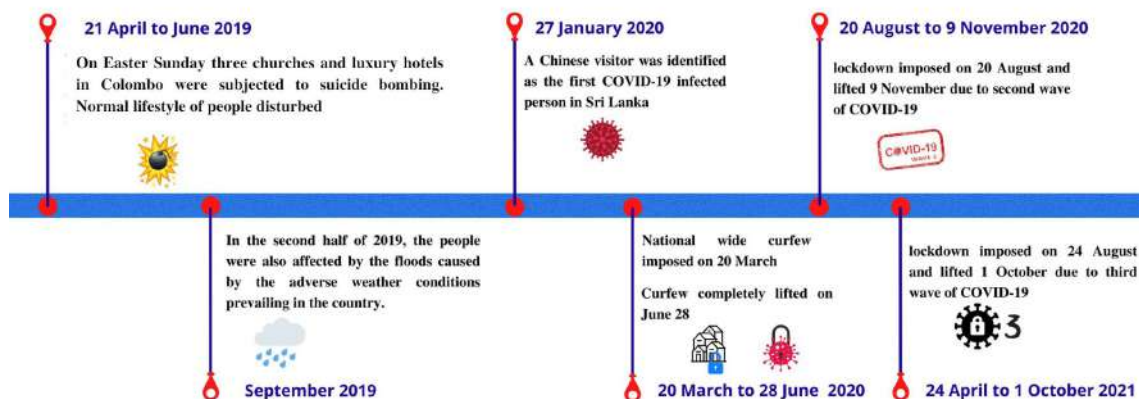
21 April to June 2019

On Easter Sunday three churches and luxury hotels in Colombo were subjected to suicide bombing. Normal lifestyle of people disturbed

27 January 2020

A Chinese visitor was identified as the first COVID-19 infected person in Sri Lanka

20 August to 9 November 2020

lockdown imposed on 20 August and lifted 9 November due to second wave of COVID-19

COVID-19

In the second half of 2019, the people were also affected by the floods caused by the adverse weather conditions prevailing in the country.

September 2019

National wide curfew imposed on 20 March

Curfew completely lifted on June 28

20 March to 28 June 2020

lockdown imposed on 24 August and lifted 1 October due to third wave of COVID-19

3

24 April to 1 October 2021